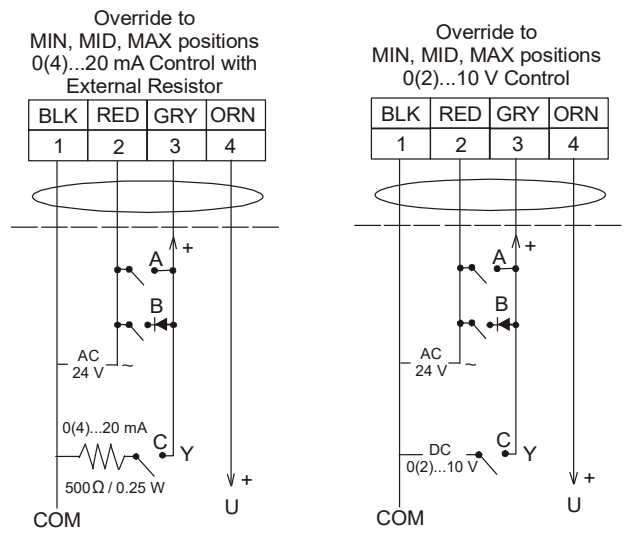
Override to MIN, MID, MAX positions 0(4)...20 mA Control with External Resistor

| BLK | RED | GRY | ORN |
|---|---|---|---|
| 1 | 2 | 3 | 4 |

A
+
B
AC 24 V ~
0(4)...20 mA
C
Y
500Ω / 0.25 W
+
COM
U

Override to MIN, MID, MAX positions 0(2)...10 V Control

| BLK | RED | GRY | ORN |
|---|---|---|---|
| 1 | 2 | 3 | 4 |

A
+
B
AC 24 V ~
DC 0(2)...10 V
C
Y
+
COM
U